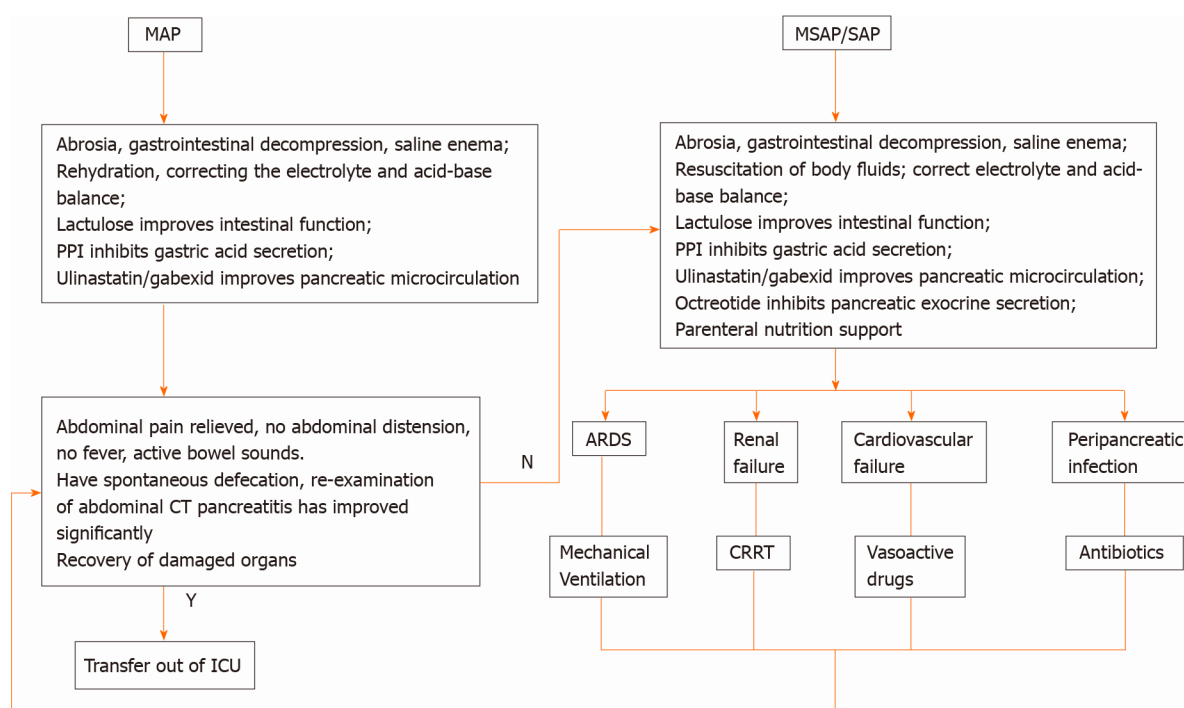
MAP

MSAP/SAP

Abrosia, gastrointestinal decompression, saline enema;
Rehydration, correcting the electrolyte and acid-base balance;
Lactulose improves intestinal function;
PPI inhibits gastric acid secretion;
Ulinastatin/gabexid improves pancreatic microcirculation

Abrosia, gastrointestinal decompression, saline enema;
Resuscitation of body fluids; correct electrolyte and acid-base balance;
Lactulose improves intestinal function;
PPI inhibits gastric acid secretion;
Ulinastatin/gabexid improves pancreatic microcirculation;
Octreotide inhibits pancreatic exocrine secretion;
Parenteral nutrition support

Abdominal pain relieved, no abdominal distension, no fever, active bowel sounds.
Have spontaneous defecation, re-examination of abdominal CT pancreatitis has improved significantly
Recovery of damaged organs

N

ARDS

Renal failure

Cardiovascular failure

Peripancreatic infection

Mechanical Ventilation

CRRT

Vasoactive drugs

Antibiotics

Y

Transfer out of ICU